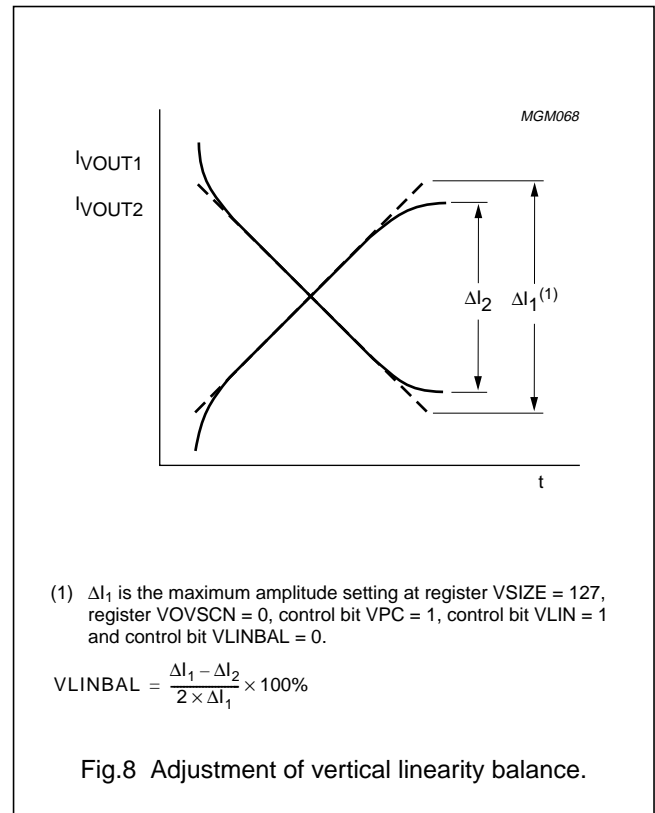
MGM068

$I_{VOUT1}$

$I_{VOUT2}$

$\Delta I_2$ $\Delta I_1^{(1)}$

t

(1) $\Delta I_1$ is the maximum amplitude setting at register VSIZE = 127, register VOVSCN = 0, control bit VPC = 1, control bit VLIN = 1 and control bit VLINBAL = 0.

$VLINBAL = \frac{\Delta I_1 - \Delta I_2}{2 \times \Delta I_1} \times 100\%$

Fig.8 Adjustment of vertical linearity balance.